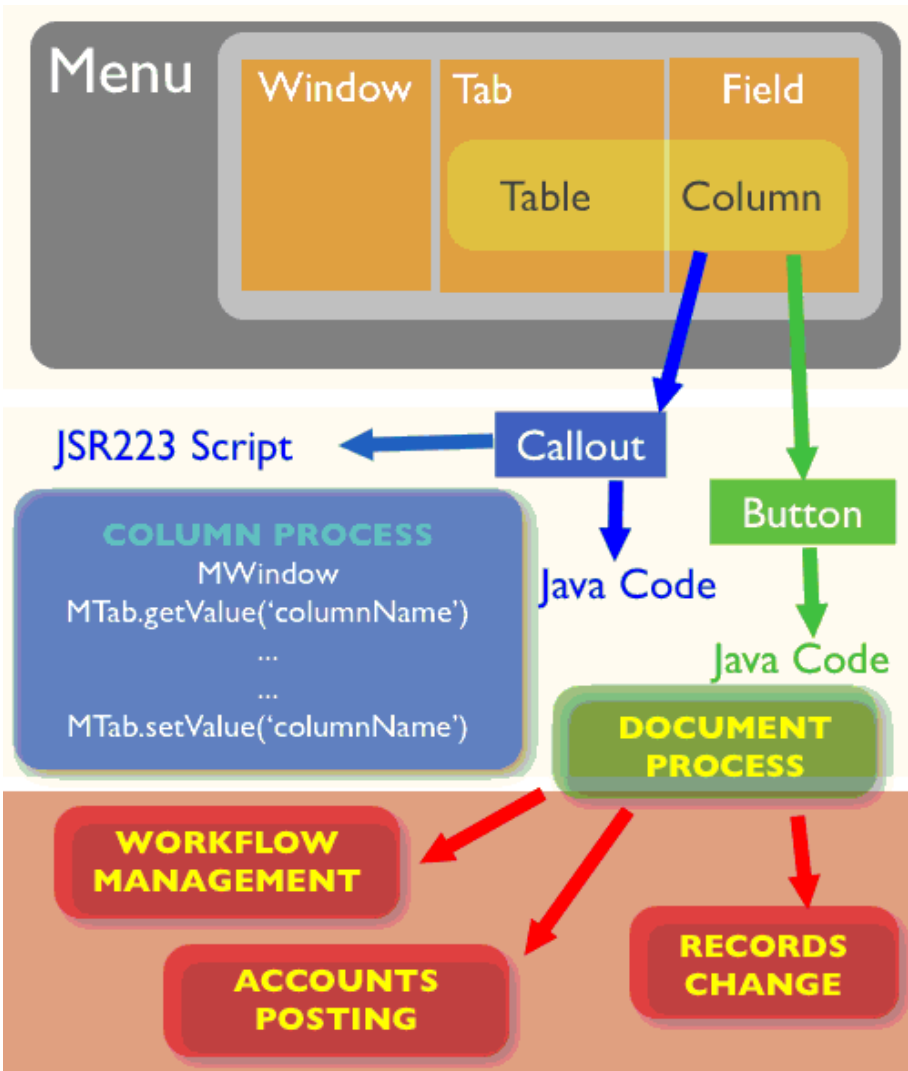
Menu

Window

Tab

Field

Table

Column

JSR223 Script

Callout

Button

COLUMN PROCESS
MWindow
MTab.getValue('columnName')
...
...
MTab.setValue('columnName')

Java Code

Java Code

DOCUMENT PROCESS

WORKFLOW MANAGEMENT

ACCOUNTS POSTING

RECORDS CHANGE